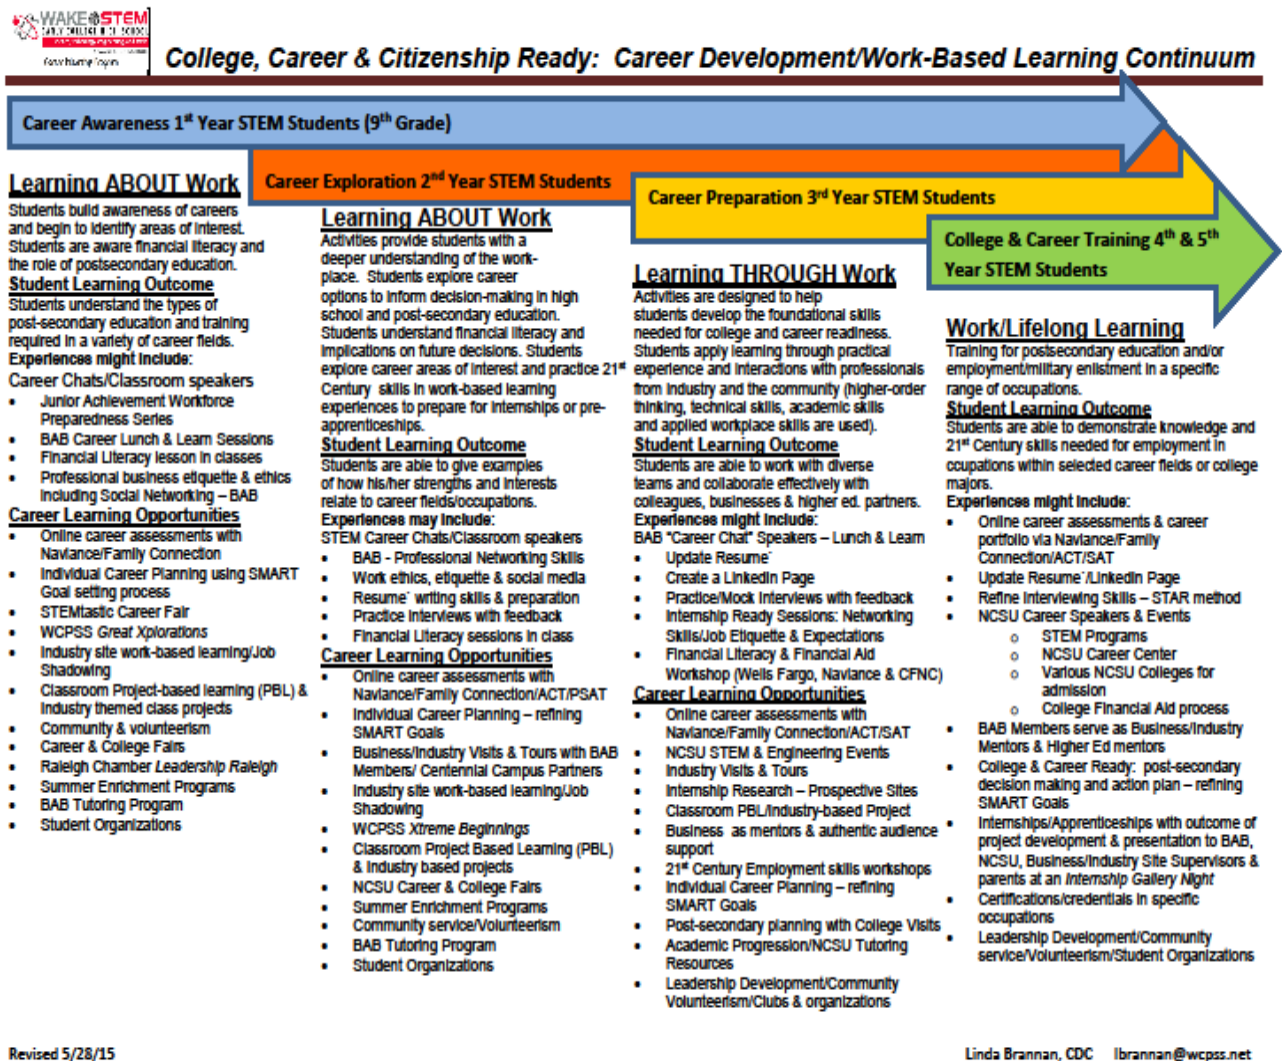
WAKE STEM EARLY COLLEGE HIGH SCHOOL

College, Career & Citizenship Ready: Career Development/Work-Based Learning Continuum

Career Awareness 1$^{st}$ Year STEM Students (9$^{th}$ Grade)

Career Exploration 2$^{nd}$ Year STEM Students

Career Preparation 3$^{rd}$ Year STEM Students

College & Career Training 4$^{th}$ & 5$^{th}$ Year STEM Students

Learning ABOUT Work
Students build awareness of careers and begin to identify areas of interest. Students are aware financial literacy and the role of postsecondary education.
Student Learning Outcome
Students understand the types of post-secondary education and training required in a variety of career fields.
Experiences might include:
Career Chats/Classroom speakers
• Junior Achievement Workforce Preparedness Series
• BAB Career Lunch & Learn Sessions
• Financial Literacy lesson in classes
• Professional business etiquette & ethics including Social Networking – BAB
Career Learning Opportunities
• Online career assessments with Naviance/Family Connection
• Individual Career Planning using SMART Goal setting process
• STEMtastic Career Fair
• WCPSS Great Xplorations
• Industry site work-based learning/Job Shadowing
• Classroom Project-based learning (PBL) & Industry themed class projects
• Community & volunteerism
• Career & College Fairs
• Raleigh Chamber Leadership Raleigh
• Summer Enrichment Programs
• BAB Tutoring Program
• Student Organizations

Learning ABOUT Work
Activities provide students with a deeper understanding of the work-place. Students explore career options to inform decision-making in high school and post-secondary education. Students understand financial literacy and implications on future decisions. Students explore career areas of interest and practice 21$^{st}$ Century skills in work-based learning experiences to prepare for internships or pre-apprenticeships.
Student Learning Outcome
Students are able to give examples of how his/her strengths and interests relate to career fields/occupations.
Experiences may include:
STEM Career Chats/Classroom speakers
• BAB - Professional Networking Skills
• Work ethics, etiquette & social media
• Resume` writing skills & preparation
• Practice interviews with feedback
• Financial Literacy sessions in class
Career Learning Opportunities
• Online career assessments with Naviance/Family Connection/ACT/PSAT
• Individual Career Planning – refining SMART Goals
• Business/Industry Visits & Tours with BAB Members/ Centennial Campus Partners
• Industry site work-based learning/Job Shadowing
• WCPSS Xtreme Beginnings
• Classroom Project Based Learning (PBL) & Industry based projects
• NCSU Career & College Fairs
• Summer Enrichment Programs
• Community service/Volunteerism
• BAB Tutoring Program
• Student Organizations

Learning THROUGH Work
Activities are designed to help students develop the foundational skills needed for college and career readiness. Students apply learning through practical experience and interactions with professionals from industry and the community (higher-order thinking, technical skills, academic skills and applied workplace skills are used).
Student Learning Outcome
Students are able to work with diverse teams and collaborate effectively with colleagues, businesses & higher ed. partners.
Experiences might include:
BAB "Career Chat" Speakers – Lunch & Learn
• Update Resume`
• Create a LinkedIn Page
• Practice/Mock Interviews with feedback
• Internship Ready Sessions: Networking Skills/Job Etiquette & Expectations
• Financial Literacy & Financial Aid Workshop (Wells Fargo, Naviance & CFNC)
Career Learning Opportunities
• Online career assessments with Naviance/Family Connection/ACT/SAT
• NCSU STEM & Engineering Events
• Industry Visits & Tours
• Internship Research – Prospective Sites
• Classroom PBL/Industry-based Project
• Business as mentors & authentic audience support
• 21$^{st}$ Century Employment skills workshops
• Individual Career Planning – refining SMART Goals
• Post-secondary planning with College Visits
• Academic Progression/NCSU Tutoring Resources
• Leadership Development/Community Volunteerism/Clubs & organizations

Work/Lifelong Learning
Training for postsecondary education and/or employment/military enlistment in a specific range of occupations.
Student Learning Outcome
Students are able to demonstrate knowledge and 21$^{st}$ Century skills needed for employment in ccupations within selected career fields or college majors.
Experiences might include:
• Online career assessments & career portfolio via Naviance/Family Connection/ACT/SAT
• Update Resume`/LinkedIn Page
• Refine Interviewing Skills – STAR method
• NCSU Career Speakers & Events
o STEM Programs
o NCSU Career Center
o Various NCSU Colleges for admission
o College Financial Aid process
• BAB Members serve as Business/Industry Mentors & Higher Ed mentors
• College & Career Ready: post-secondary decision making and action plan – refining SMART Goals
• Internships/Apprenticeships with outcome of project development & presentation to BAB, NCSU, Business/Industry Site Supervisors & parents at an Internship Gallery Night
• Certifications/credentials in specific occupations
• Leadership Development/Community service/Volunteerism/Student Organizations

Revised 5/28/15

Linda Brannan, CDC lbrannan@wcpss.net